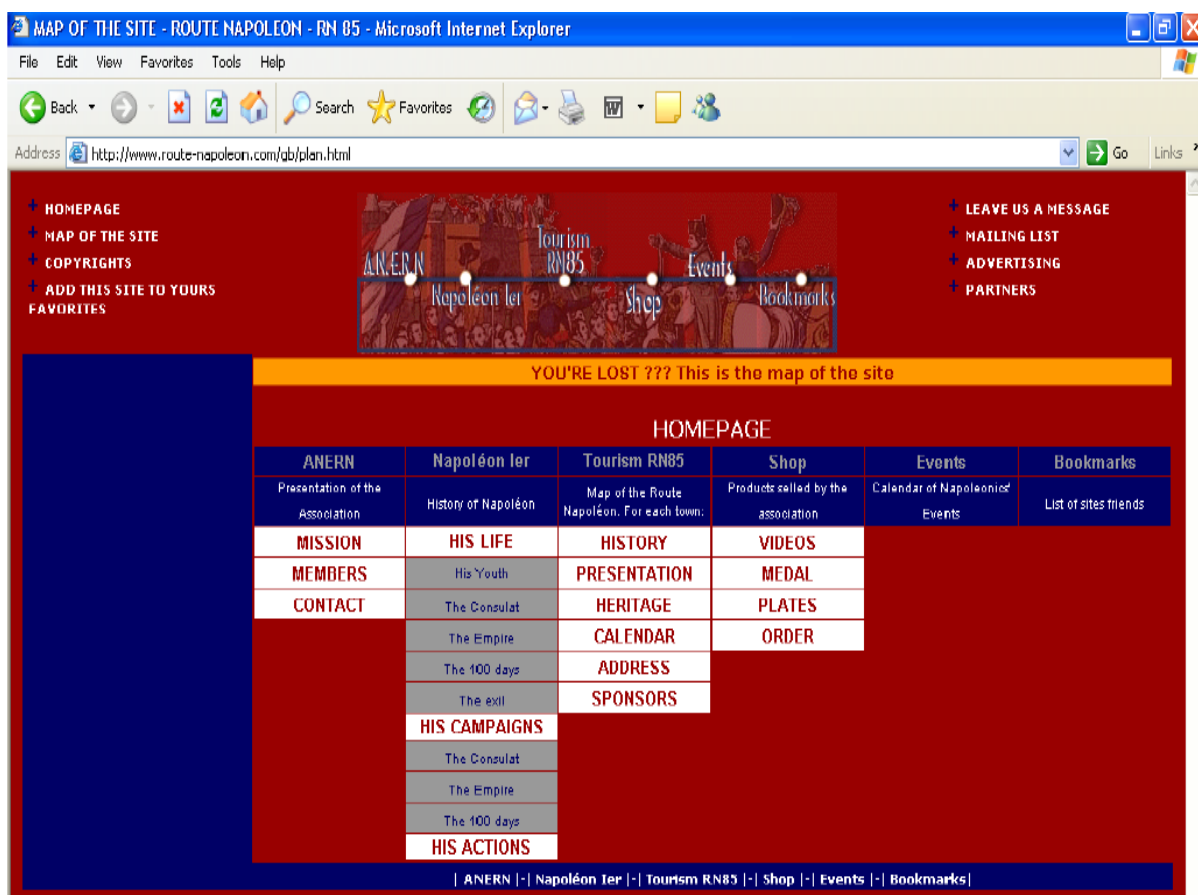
MAP OF THE SITE - ROUTE NAPOLEON - RN 85 - Microsoft Internet Explorer

File Edit View Favorites Tools Help

Back Search Favorites

Address http://www.route-napoleon.com/gb/plan.html Go Links

HOMEPAGE
MAP OF THE SITE
COPYRIGHTS
ADD THIS SITE TO YOURS FAVORITES

A.N.E.R.N Tourism RN85 Events
Napoléon Ier Shop Bookmarks

LEAVE US A MESSAGE
MAILING LIST
ADVERTISING
PARTNERS

YOU'RE LOST ??? This is the map of the site

HOMEPAGE

| ANERN | Napoléon Ier | Tourism RN85 | Shop | Events | Bookmarks |
|---|---|---|---|---|---|
| Presentation of the Association | History of Napoléon | Map of the Route Napoléon. For each town: | Products selled by the association | Calendar of Napoleonics' Events | List of sites friends |
| MISSION | HIS LIFE | HISTORY | VIDEOS | | |
| MEMBERS | His Youth | PRESENTATION | MEDAL | | |
| CONTACT | The Consulat | HERITAGE | PLATES | | |
| | The Empire | CALENDAR | ORDER | | |
| | The 100 days | ADDRESS | | | |
| | The exil | SPONSORS | | | |
| | HIS CAMPAIGNS | | | | |
| | The Consulat | | | | |
| | The Empire | | | | |
| | The 100 days | | | | |
| | HIS ACTIONS | | | | |

| ANERN |-| Napoléon Ier |-| Tourism RN85 |-| Shop |-| Events |-| Bookmarks|